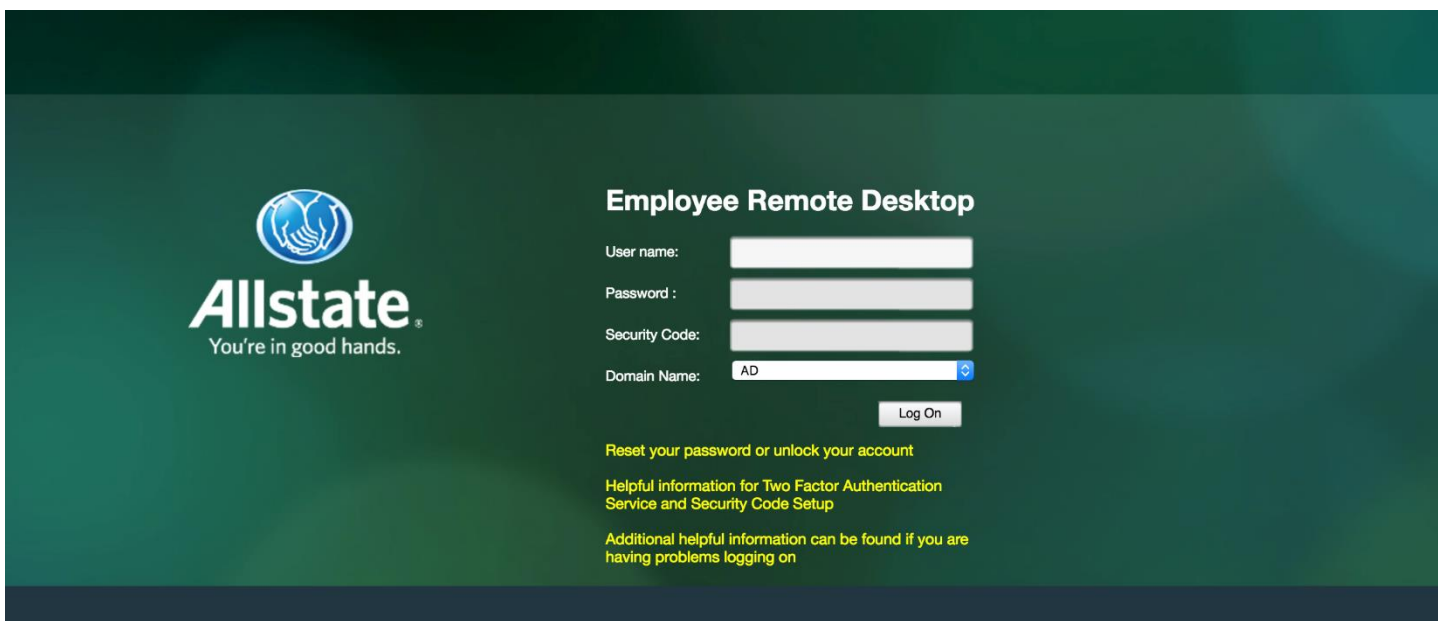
Allstate®
You're in good hands.

Employee Remote Desktop

User name:

Password :

Security Code:

Domain Name: AD

Log On

Reset your password or unlock your account

Helpful information for Two Factor Authentication Service and Security Code Setup

Additional helpful information can be found if you are having problems logging on